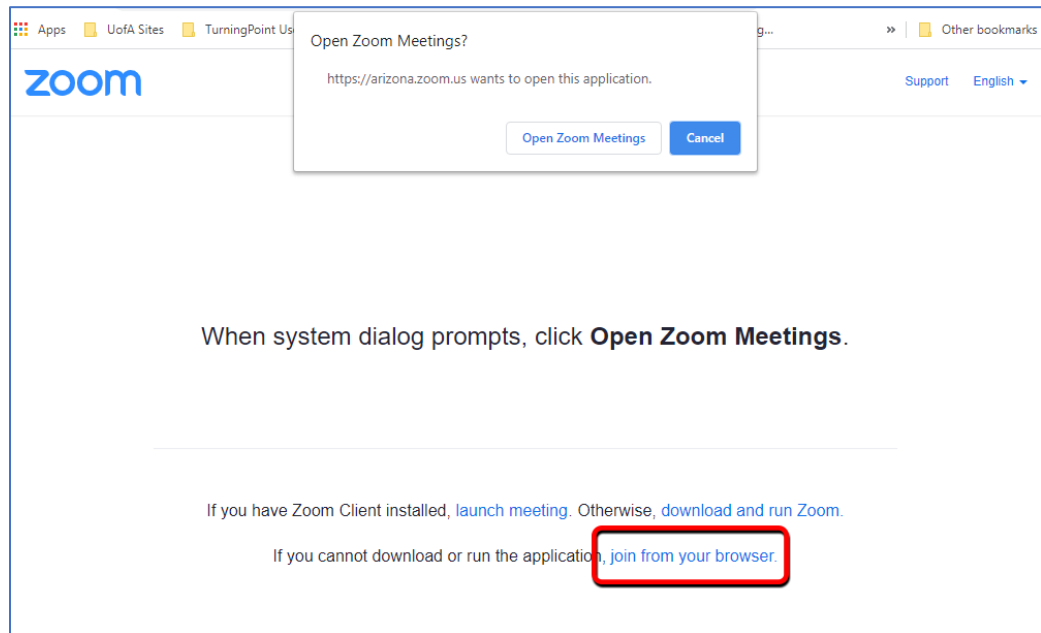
Apps UofA Sites TurningPoint Us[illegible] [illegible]g... » Other bookmarks

Open Zoom Meetings?

https://arizona.zoom.us wants to open this application.

Open Zoom Meetings Cancel

zoom

Support English

When system dialog prompts, click **Open Zoom Meetings**.

If you have Zoom Client installed, launch meeting. Otherwise, download and run Zoom.

If you cannot download or run the application, join from your browser.